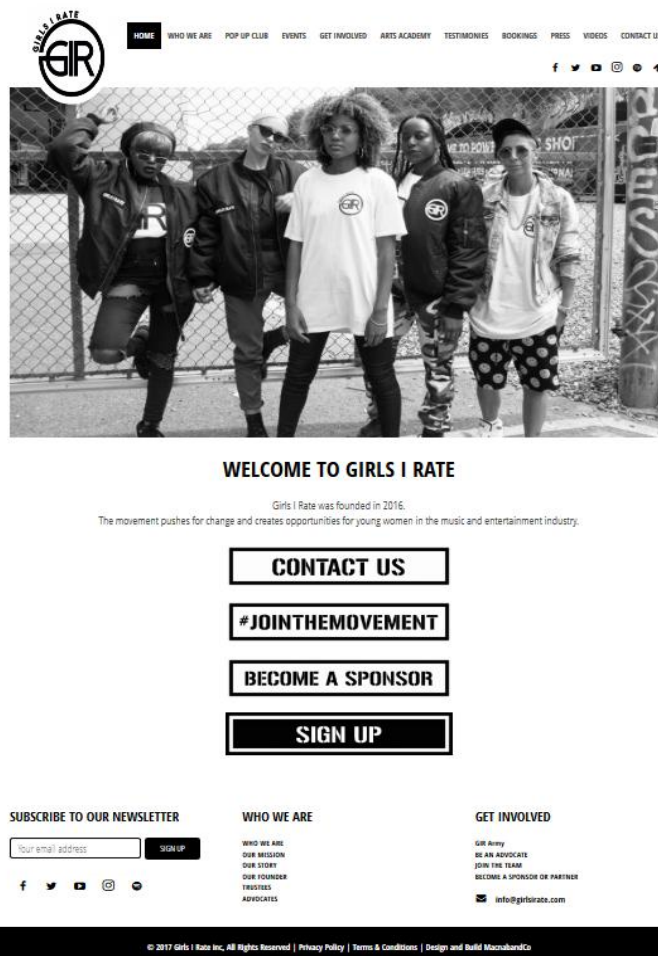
GIRLS I RATE
GIR

HOME WHO WE ARE POP UP CLUB EVENTS GET INVOLVED ARTS ACADEMY TESTIMONIES BOOKINGS PRESS VIDEOS CONTACT U

GIR

WELCOME TO GIRLS I RATE

Girls I Rate was founded in 2016.
The movement pushes for change and creates opportunities for young women in the music and entertainment industry.

CONTACT US

#JOINTHEMOVEMENT

BECOME A SPONSOR

SIGN UP

SUBSCRIBE TO OUR NEWSLETTER

Your email address
SIGN UP

WHO WE ARE

WHO WE ARE
OUR MISSION
OUR STORY
OUR FOUNDER
TRUSTEES
ADVOCATES

GET INVOLVED

GIR Army
BE AN ADVOCATE
JOIN THE TEAM
BECOME A SPONSOR OR PARTNER

info@girlsirate.com

© 2017 Girls I Rate Inc, All Rights Reserved | Privacy Policy | Terms & Conditions | Design and Build MacnabandCo